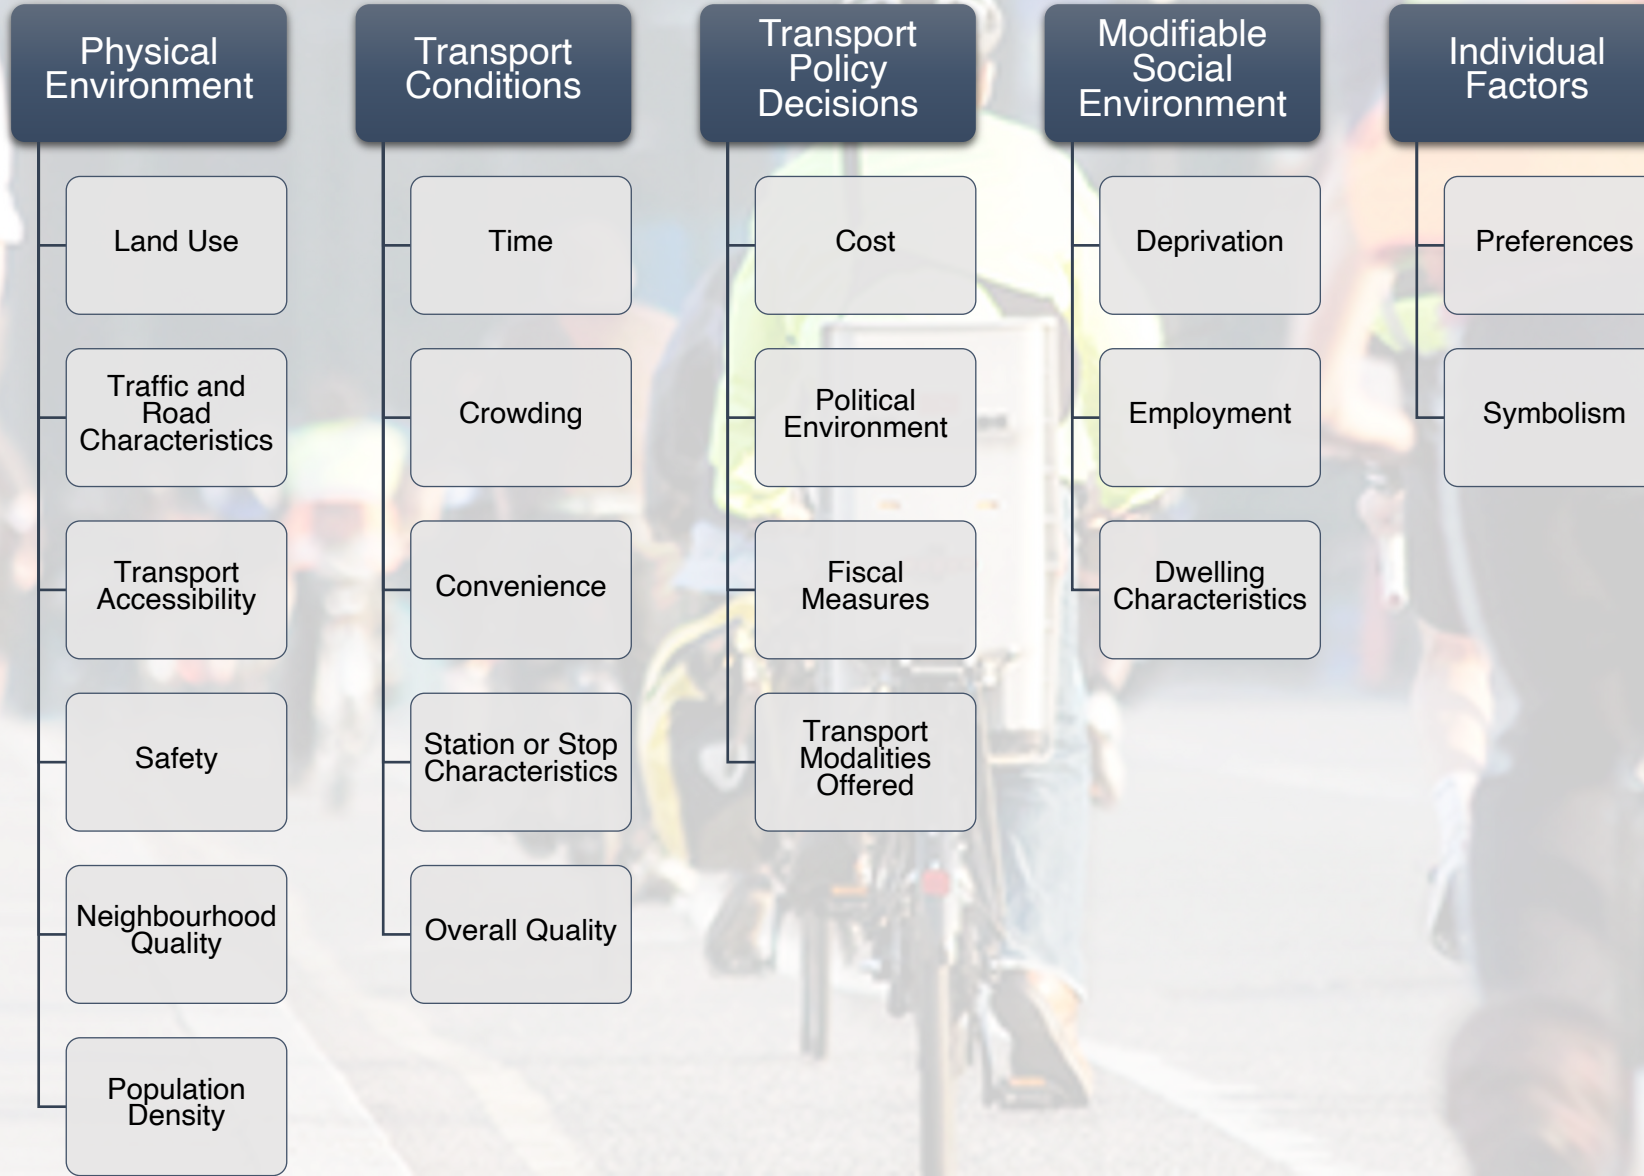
Physical Environment

Land Use

Traffic and Road Characteristics

Transport Accessibility

Safety

Neighbourhood Quality

Population Density

Transport Conditions

Time

Crowding

Convenience

Station or Stop Characteristics

Overall Quality

Transport Policy Decisions

Cost

Political Environment

Fiscal Measures

Transport Modalities Offered

Modifiable Social Environment

Deprivation

Employment

Dwelling Characteristics

Individual Factors

Preferences

Symbolism